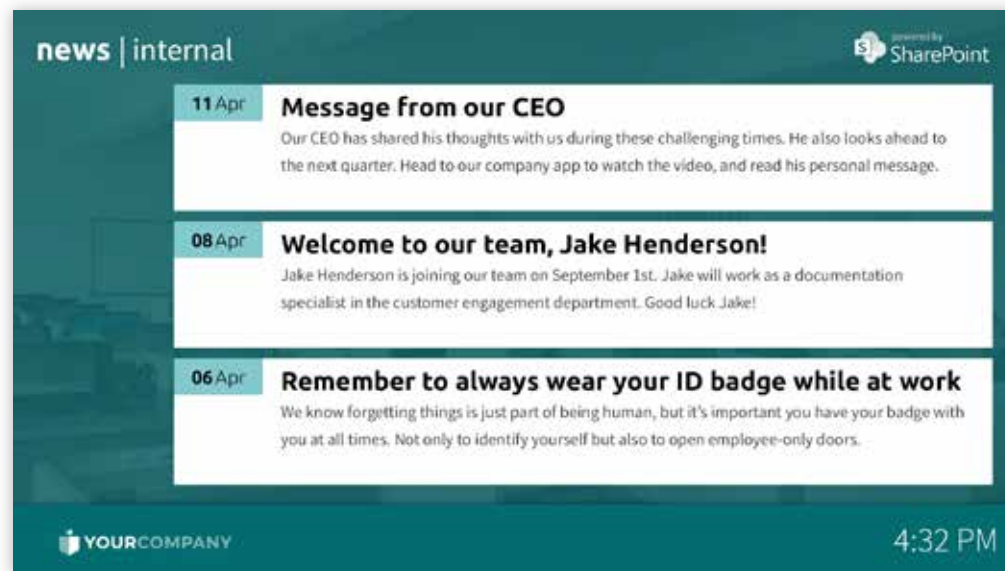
news | internal

powered by SharePoint

11 Apr
Message from our CEO
Our CEO has shared his thoughts with us during these challenging times. He also looks ahead to the next quarter. Head to our company app to watch the video, and read his personal message.

08 Apr
Welcome to our team, Jake Henderson!
Jake Henderson is joining our team on September 1st. Jake will work as a documentation specialist in the customer engagement department. Good luck Jake!

06 Apr
Remember to always wear your ID badge while at work
We know forgetting things is just part of being human, but it's important you have your badge with you at all times. Not only to identify yourself but also to open employee-only doors.

YOURCOMPANY

4:32 PM